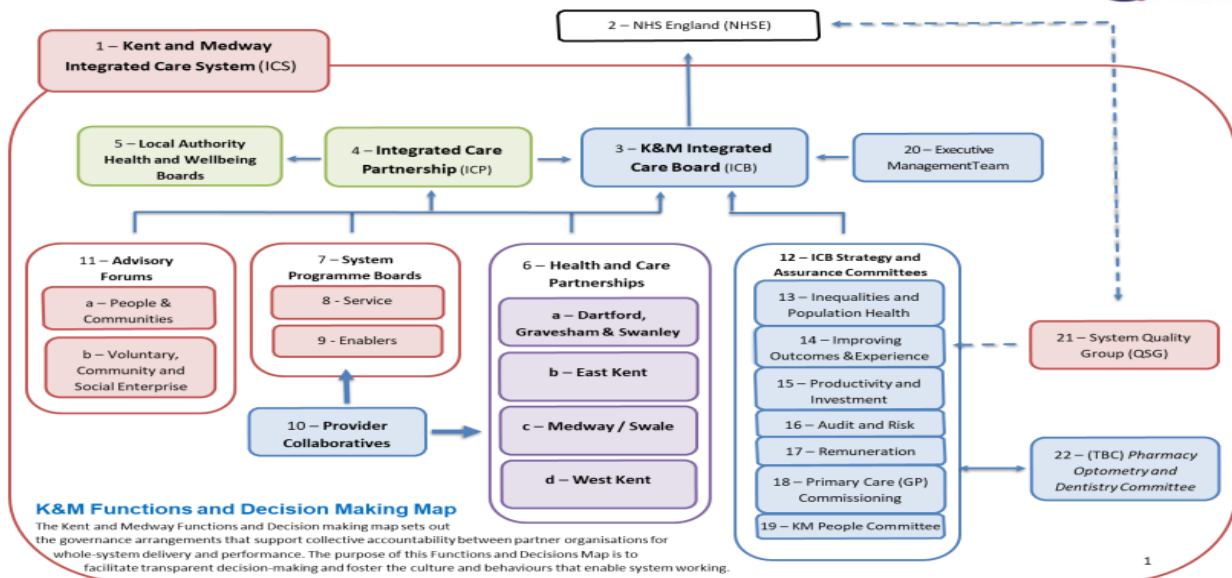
2 – NHS England (NHSE)

1 – Kent and Medway Integrated Care System (ICS)

5 – Local Authority Health and Wellbeing Boards

4 – Integrated Care Partnership (ICP)

3 – K&M Integrated Care Board (ICB)

20 – Executive ManagementTeam

11 – Advisory Forums

a – People & Communities

b – Voluntary, Community and Social Enterprise

7 – System Programme Boards

8 - Service

9 - Enablers

10 – Provider Collaboratives

6 – Health and Care Partnerships

a – Dartford, Gravesham & Swanley

b – East Kent

c – Medway / Swale

d – West Kent

12 – ICB Strategy and Assurance Committees

13 – Inequalities and Population Health

14 – Improving Outcomes & Experience

15 – Productivity and Investment

16 – Audit and Risk

17 – Remuneration

18 – Primary Care (GP) Commissioning

19 – KM People Committee

21 – System Quality Group (QSG)

22 – (TBC) *Pharmacy Optometry and Dentistry Committee*

K&M Functions and Decision Making Map

The Kent and Medway Functions and Decision making map sets out the governance arrangements that support collective accountability between partner organisations for whole-system delivery and performance. The purpose of this Functions and Decisions Map is to facilitate transparent decision-making and foster the culture and behaviours that enable system working.

1